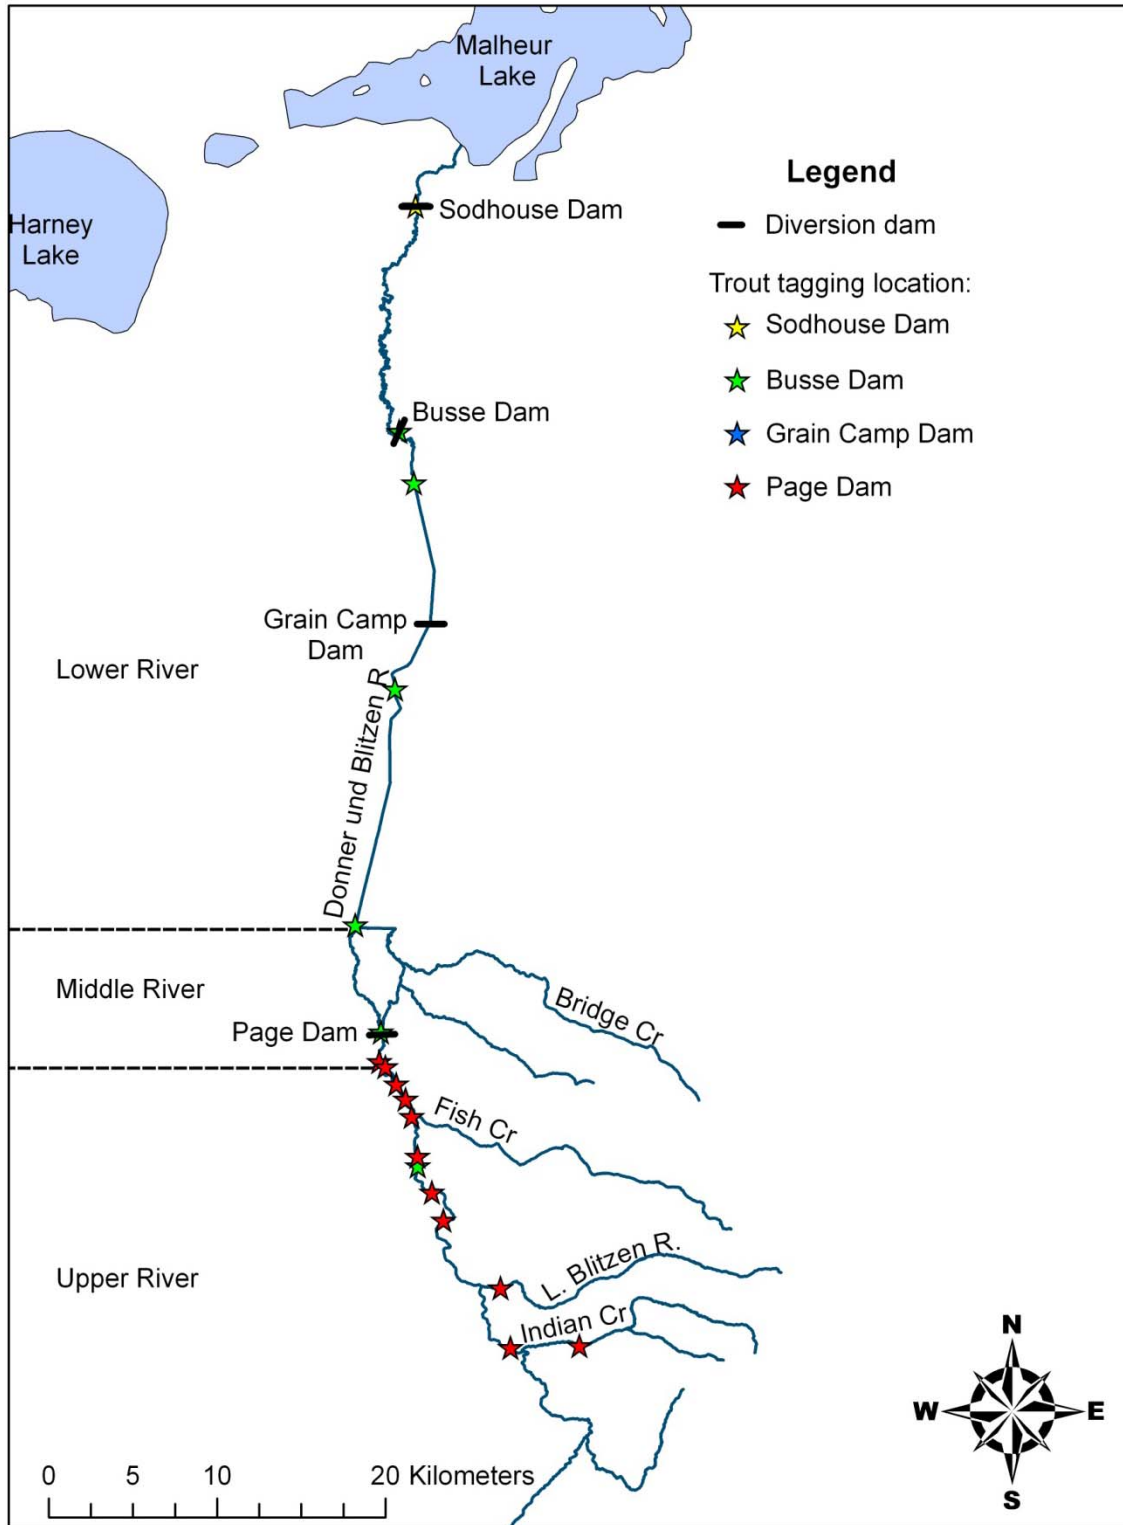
Malheur Lake

Harney Lake

Legend

Diversion dam

Trout tagging location:

Sodhouse Dam

Busse Dam

Grain Camp Dam

Page Dam

Sodhouse Dam

Busse Dam

Grain Camp Dam

Lower River

Donner und Blitzen R.

Middle River

Bridge Cr

Page Dam

Fish Cr

Upper River

L. Blitzen R.

Indian Cr

N

W

E

S

0 5 10 20 Kilometers